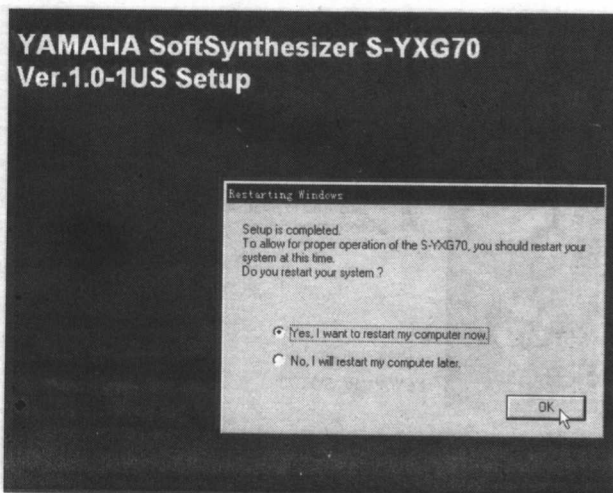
YAMAHA SoftSynthesizer S-YXG70
Ver.1.0-1US Setup

Restarting Windows

Setup is completed.
To allow for proper operation of the S-YXG70, you should restart your system at this time.
Do you restart your system ?

Yes, I want to restart my computer now.

No, I will restart my computer later.

OK